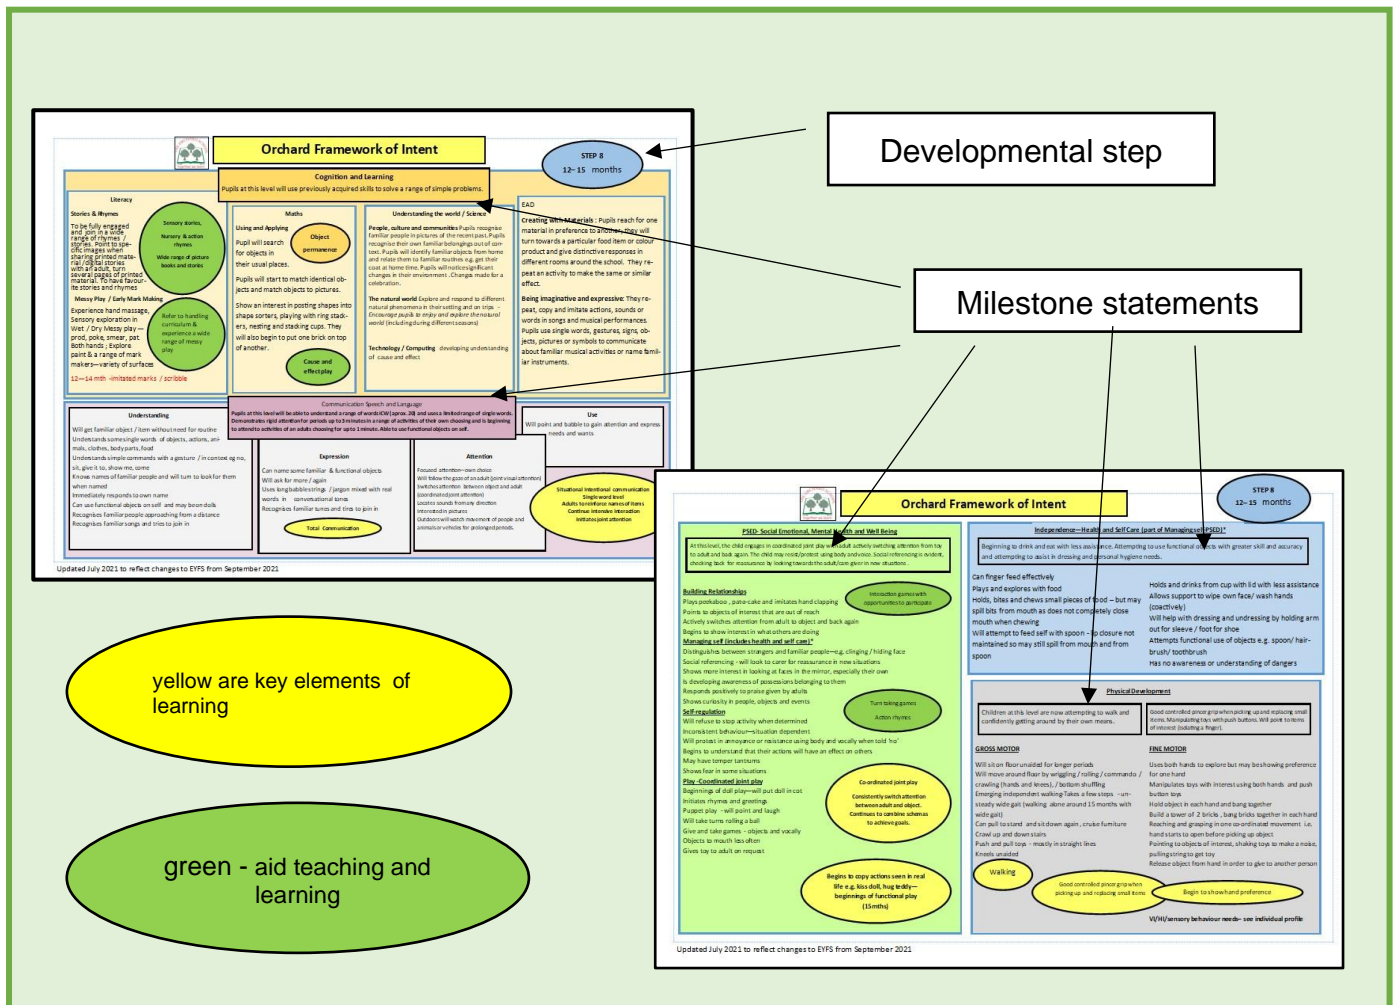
Developmental step

Milestone statements

yellow are key elements of learning

green - aid teaching and learning

Orchard Framework of Intent

STEP 8
12–15 months

Cognition and Learning
Pupils at this level will use previously acquired skills to solve a range of simple problems.

Literacy

Stories & Rhymes
To be fully engaged and join in a wide range of rhymes / stories. Point to specific images when sharing printed material/digital stories with an adult, turn several pages of printed material. To have favourite stories and rhymes

Sensory stories, Nursery & action rhymes
Wide range of picture books and stories

Messy Play / Early Mark Making
Experience hand massage, Sensory exploration in Wet / Dry Messy play — prod, poke, smear, pat. Both hands ; Explore paint & a range of mark makers—variety of surfaces

Refer to handling curriculum & experience a wide range of messy play

12—14 mth -imitated marks / scribble

Maths
Using and Applying
Pupil will search for objects in their usual places.

Object permanence

Pupils will start to match identical objects and match objects to pictures.
Show an interest in posting shapes into shape sorters, playing with ring stackers, nesting and stacking cups. They will also begin to put one brick on top of another.

Cause and effect play

Understanding the world / Science
People, culture and communities Pupils recognise familiar people in pictures of the recent past. Pupils recognise their own familiar belongings out of context. Pupils will identify familiar objects from home and relate them to familiar routines e.g. get their coat at home time. Pupils will notice significant changes in their environment. Changes made for a celebration.

The natural world Explore and respond to different natural phenomena in their setting and on trips - Encourage pupils to enjoy and explore the natural world (including during different seasons)

Technology / Computing developing understanding of cause and effect

EAD
Creating with Materials : Pupils reach for one material in preference to another, they will turn towards a particular food item or colour product and give distinctive responses in different rooms around the school. They repeat an activity to make the same or similar effect.
Being imaginative and expressive: They repeat, copy and imitate actions, sounds or words in songs and musical performances. Pupils use single words, gestures, signs, objects, pictures or symbols to communicate about familiar musical activities or name familiar instruments.

Communication Speech and Language
Pupils at this level will be able to understand a range of words ICW (aprox 20) and uses a limited range of single words. Demonstrates rigid attention for periods up to 5 minutes in a range of activities of their own choosing and is beginning to attend to activities of an adults choosing for up to 1 minute. Able to use functional objects on self.

Understanding
Will get familiar object / item without need for routine
Understands some single words of objects, actions, animals, clothes, body parts, food
Understands simple commands with a gesture / in context eg no, sit, give it to, show me, come
Knows names of familiar people and will turn to look for them when named
Immediately responds to own name
Can use functional objects on self and may been dolls
Recognises familiar people approaching from a distance
Recognises familiar songs and tries to join in

Expression
Can name some familiar & functional objects
Will ask for more / again
Uses long babble strings / jargon mixed with real words in conversational tones
Recognises familiar tunes and tries to join in

Total Communication

Attention
Focused attention—own choice
Will follow the gaze of an adult (joint visual attention)
Switches attention between object and adult (coordinated joint attention)
Locates sounds from any direction
Interested in pictures
Outdoors will watch movement of people and animals or vehicles for prolonged periods.

Use
Will point and babble to gain attention and express needs and wants

Situational intentional communication
Single word level
Adults to reinforce names of items
Continue intensive interaction
Initiates joint attention

Updated July 2021 to reflect changes to EYFS from September 2021

Orchard Framework of Intent

STEP 8
12–15 months

PSED- Social Emotional, Mental Health and Well Being
At this level, the child engages in coordinated joint play with adult actively switching attention from toy to adult and back again. The child may resist/protest using body and voice. Social referencing is evident, checking look for reassurance by looking towards the adult/carer given in new situations.

Building Relationships
Plays peekaboo, pat-a-cake and imitates hand clapping
Points to objects of interest that are out of reach
Actively switches attention from adult to object and back again
Begins to show interest in what others are doing
Managing self (includes health and self care)*
Distinguishes between strangers and familiar people—e.g. clinging / hiding face
Social referencing - will look to carer for reassurance in new situations
Shows more interest in looking at faces in the mirror, especially their own
Is developing awareness of possessions belonging to them
Responds positively to praise given by adults
Shows curiosity in people, objects and events
Self regulation
Will refuse to stop activity when determined
Inconsistent behaviour—situation dependent
Will protest in annoyance or resistance using body and vocally when told 'no'
Begins to understand that their actions will have an effect on others
May have temper tantrums
Shows fear in some situations
Play -Coordinated joint play
Beginnings of doll play—will put doll in cot
Initiates rhymes and greetings
Puppet play - will point and laugh
Will take turns rolling a ball
Give and take games - objects and vocally
Objects to mouth less often
Gives toy to adult on request

Interaction games with opportunities to participate

Turn taking games
Action rhymes

Co-ordinated joint play
Consistently switch attention between adult and object.
Continues to combine schemas to achieve goals.

Begins to copy actions seen in real life e.g. kiss doll, hug teddy—beginnings of functional play (15mths)

Independence—Health and Self Care (part of Managing self PSED)*
Beginning to drink and eat with less assistance. Attempting to use functional objects with greater skill and accuracy and attempting to assist in dressing and personal hygiene needs.

Can finger feed effectively
Plays and explores with food
Holds, bites and chews small pieces of food – but may spill bits from mouth as does not completely close mouth when chewing
Will attempt to feed self with spoon - lip closure not maintained so may still spill from mouth and from spoon

Holds and drinks from cup with lid with less assistance
Allows support to wipe own face/ wash hands (coactively)
Will help with dressing and undressing by holding arm out for sleeve / foot for shoe
Attempts functional use of objects e.g. spoon/ hairbrush/ toothbrush
Has no awareness or understanding of dangers

Physical Development
Children at this level are now attempting to walk and confidently getting around by their own means.

Good controlled pincer grip when picking up and replacing small items. Manipulating toys with push buttons. Will point to items of interest (isolating a finger).

GROSS MOTOR
Will sit on floor unaided for longer periods
Will move around floor by wriggling / rolling / commando / crawling (hands and knees), / bottom shuffling
Emerging independent walking-Takes a few steps - unsteady wide gait (walking alone around 15 months with wide gait)
Can pull to stand and sit down again, cruise furniture
Crawl up and down stairs
Push and pull toys - mostly in straight lines
Kneels unaided

FINE MOTOR
Uses both hands to explore but may be showing preference for one hand
Manipulates toys with interest using both hands and push button toys
Hold object in each hand and bang together
Build a tower of 2 bricks , bang bricks together in each hand
Reaching and grasping in one co-ordinated movement i.e. hand starts to open before picking up object
Pointing to objects of interest, shaking toys to make a noise, pulling string to get toy
Release object from hand in order to give to another person

Walking

Good controlled pincer grip when picking up and replacing small items

Begin to show hand preference

VI/HI/sensory behaviour needs- see individual profile

Updated July 2021 to reflect changes to EYFS from September 2021